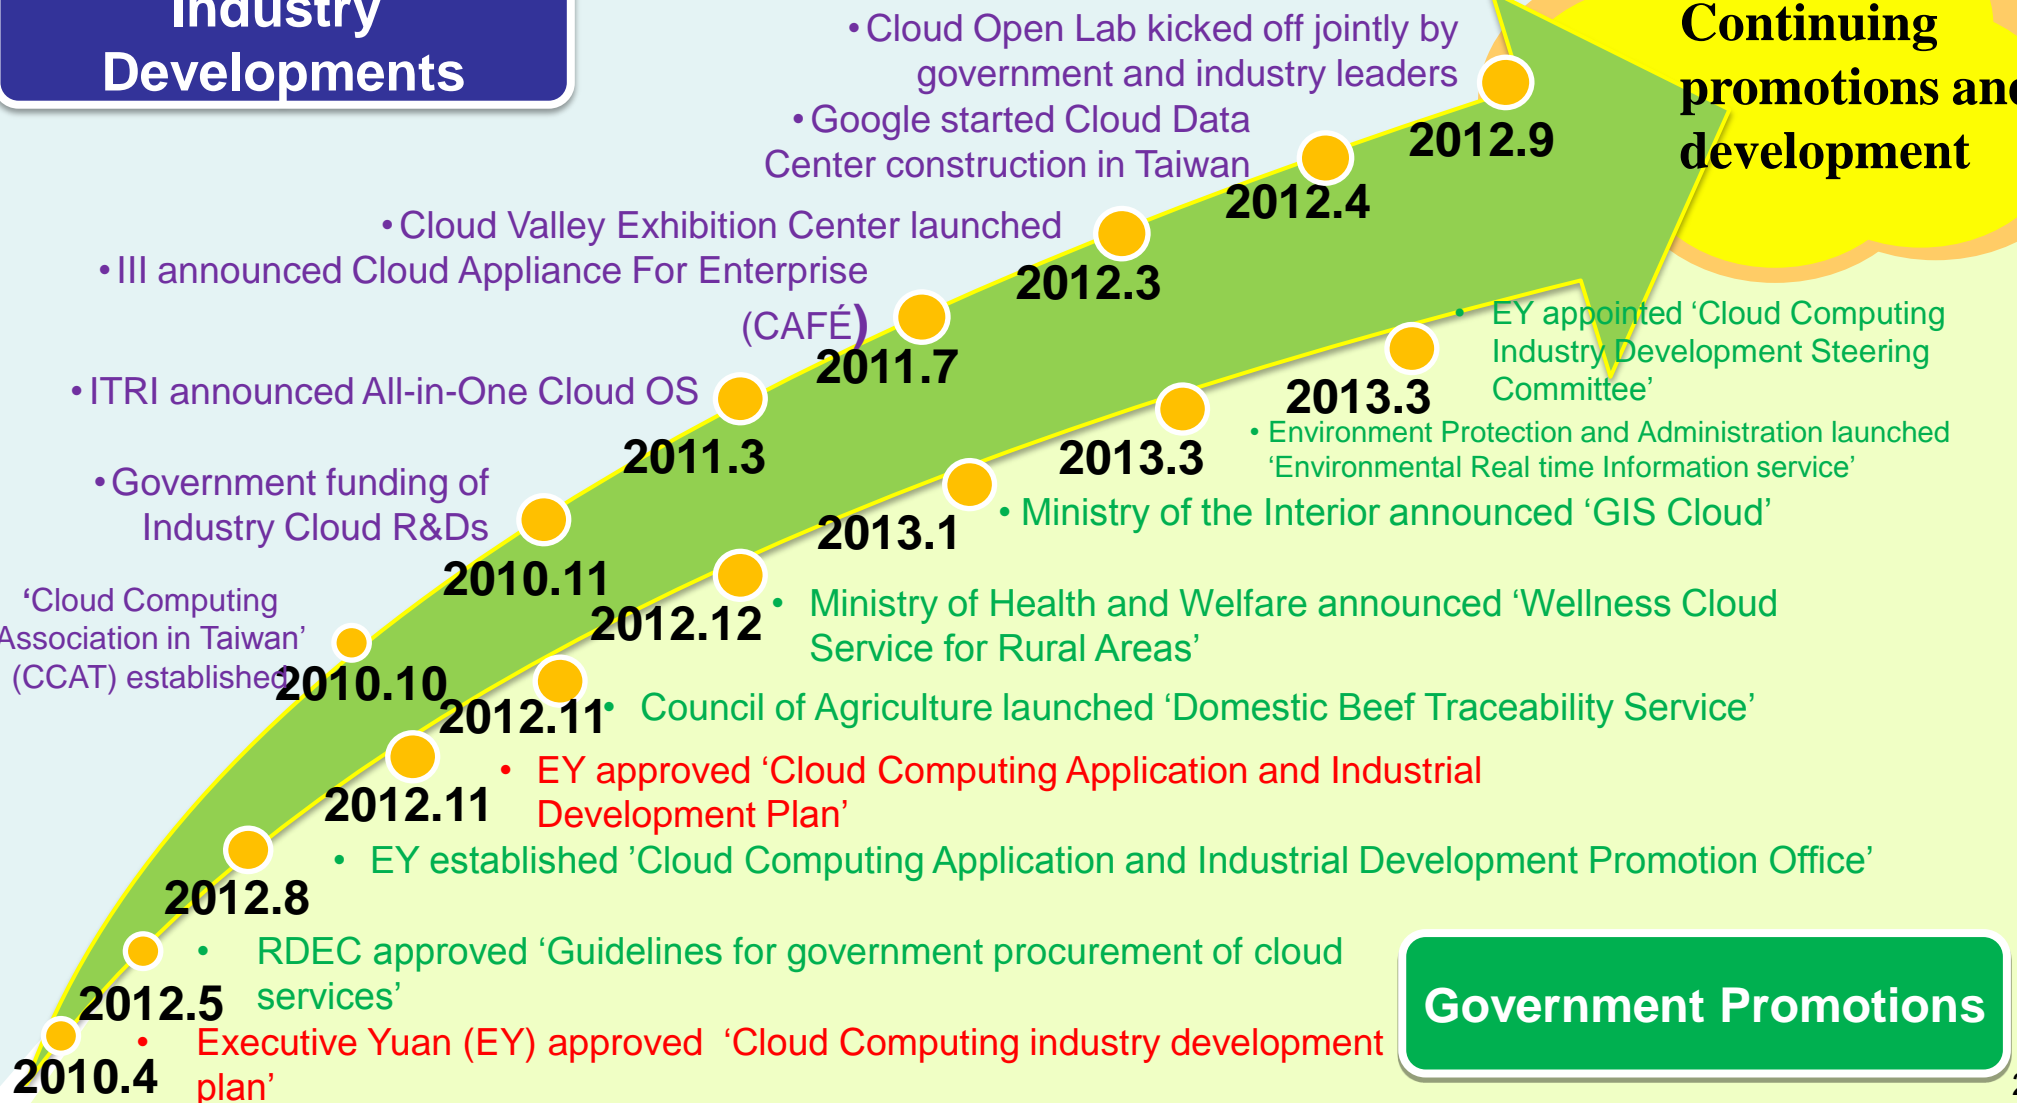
Industry Developments

Continuing promotions and development

•Cloud Open Lab kicked off jointly by government and industry leaders

2012.9

•Google started Cloud Data Center construction in Taiwan

2012.4

•Cloud Valley Exhibition Center launched

2012.3

•III announced Cloud Appliance For Enterprise (CAFÉ)

2011.7

•ITRI announced All-in-One Cloud OS

2011.3

•Government funding of Industry Cloud R&Ds

2010.11

'Cloud Computing Association in Taiwan' (CCAT) established

2010.10

• EY appointed 'Cloud Computing Industry Development Steering Committee'

2013.3

• Environment Protection and Administration launched 'Environmental Real time Information service'

2013.3

• Ministry of the Interior announced 'GIS Cloud'

2013.1

• Ministry of Health and Welfare announced 'Wellness Cloud Service for Rural Areas'

2012.12

• Council of Agriculture launched 'Domestic Beef Traceability Service'

2012.11

• EY approved 'Cloud Computing Application and Industrial Development Plan'

2012.11

• EY established 'Cloud Computing Application and Industrial Development Promotion Office'

2012.8

• RDEC approved 'Guidelines for government procurement of cloud services'

2012.5

• Executive Yuan (EY) approved 'Cloud Computing industry development plan'

2010.4

Government Promotions